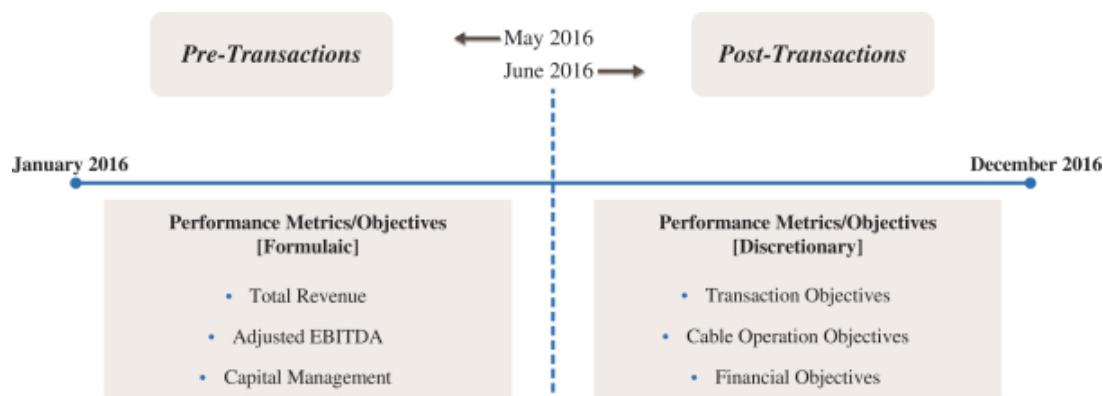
Pre-Transactions

May 2016

June 2016

Post-Transactions

January 2016

December 2016

Performance Metrics/Objectives [Formulaic]

- Total Revenue
- Adjusted EBITDA
- Capital Management

Performance Metrics/Objectives [Discretionary]

- Transaction Objectives
- Cable Operation Objectives
- Financial Objectives